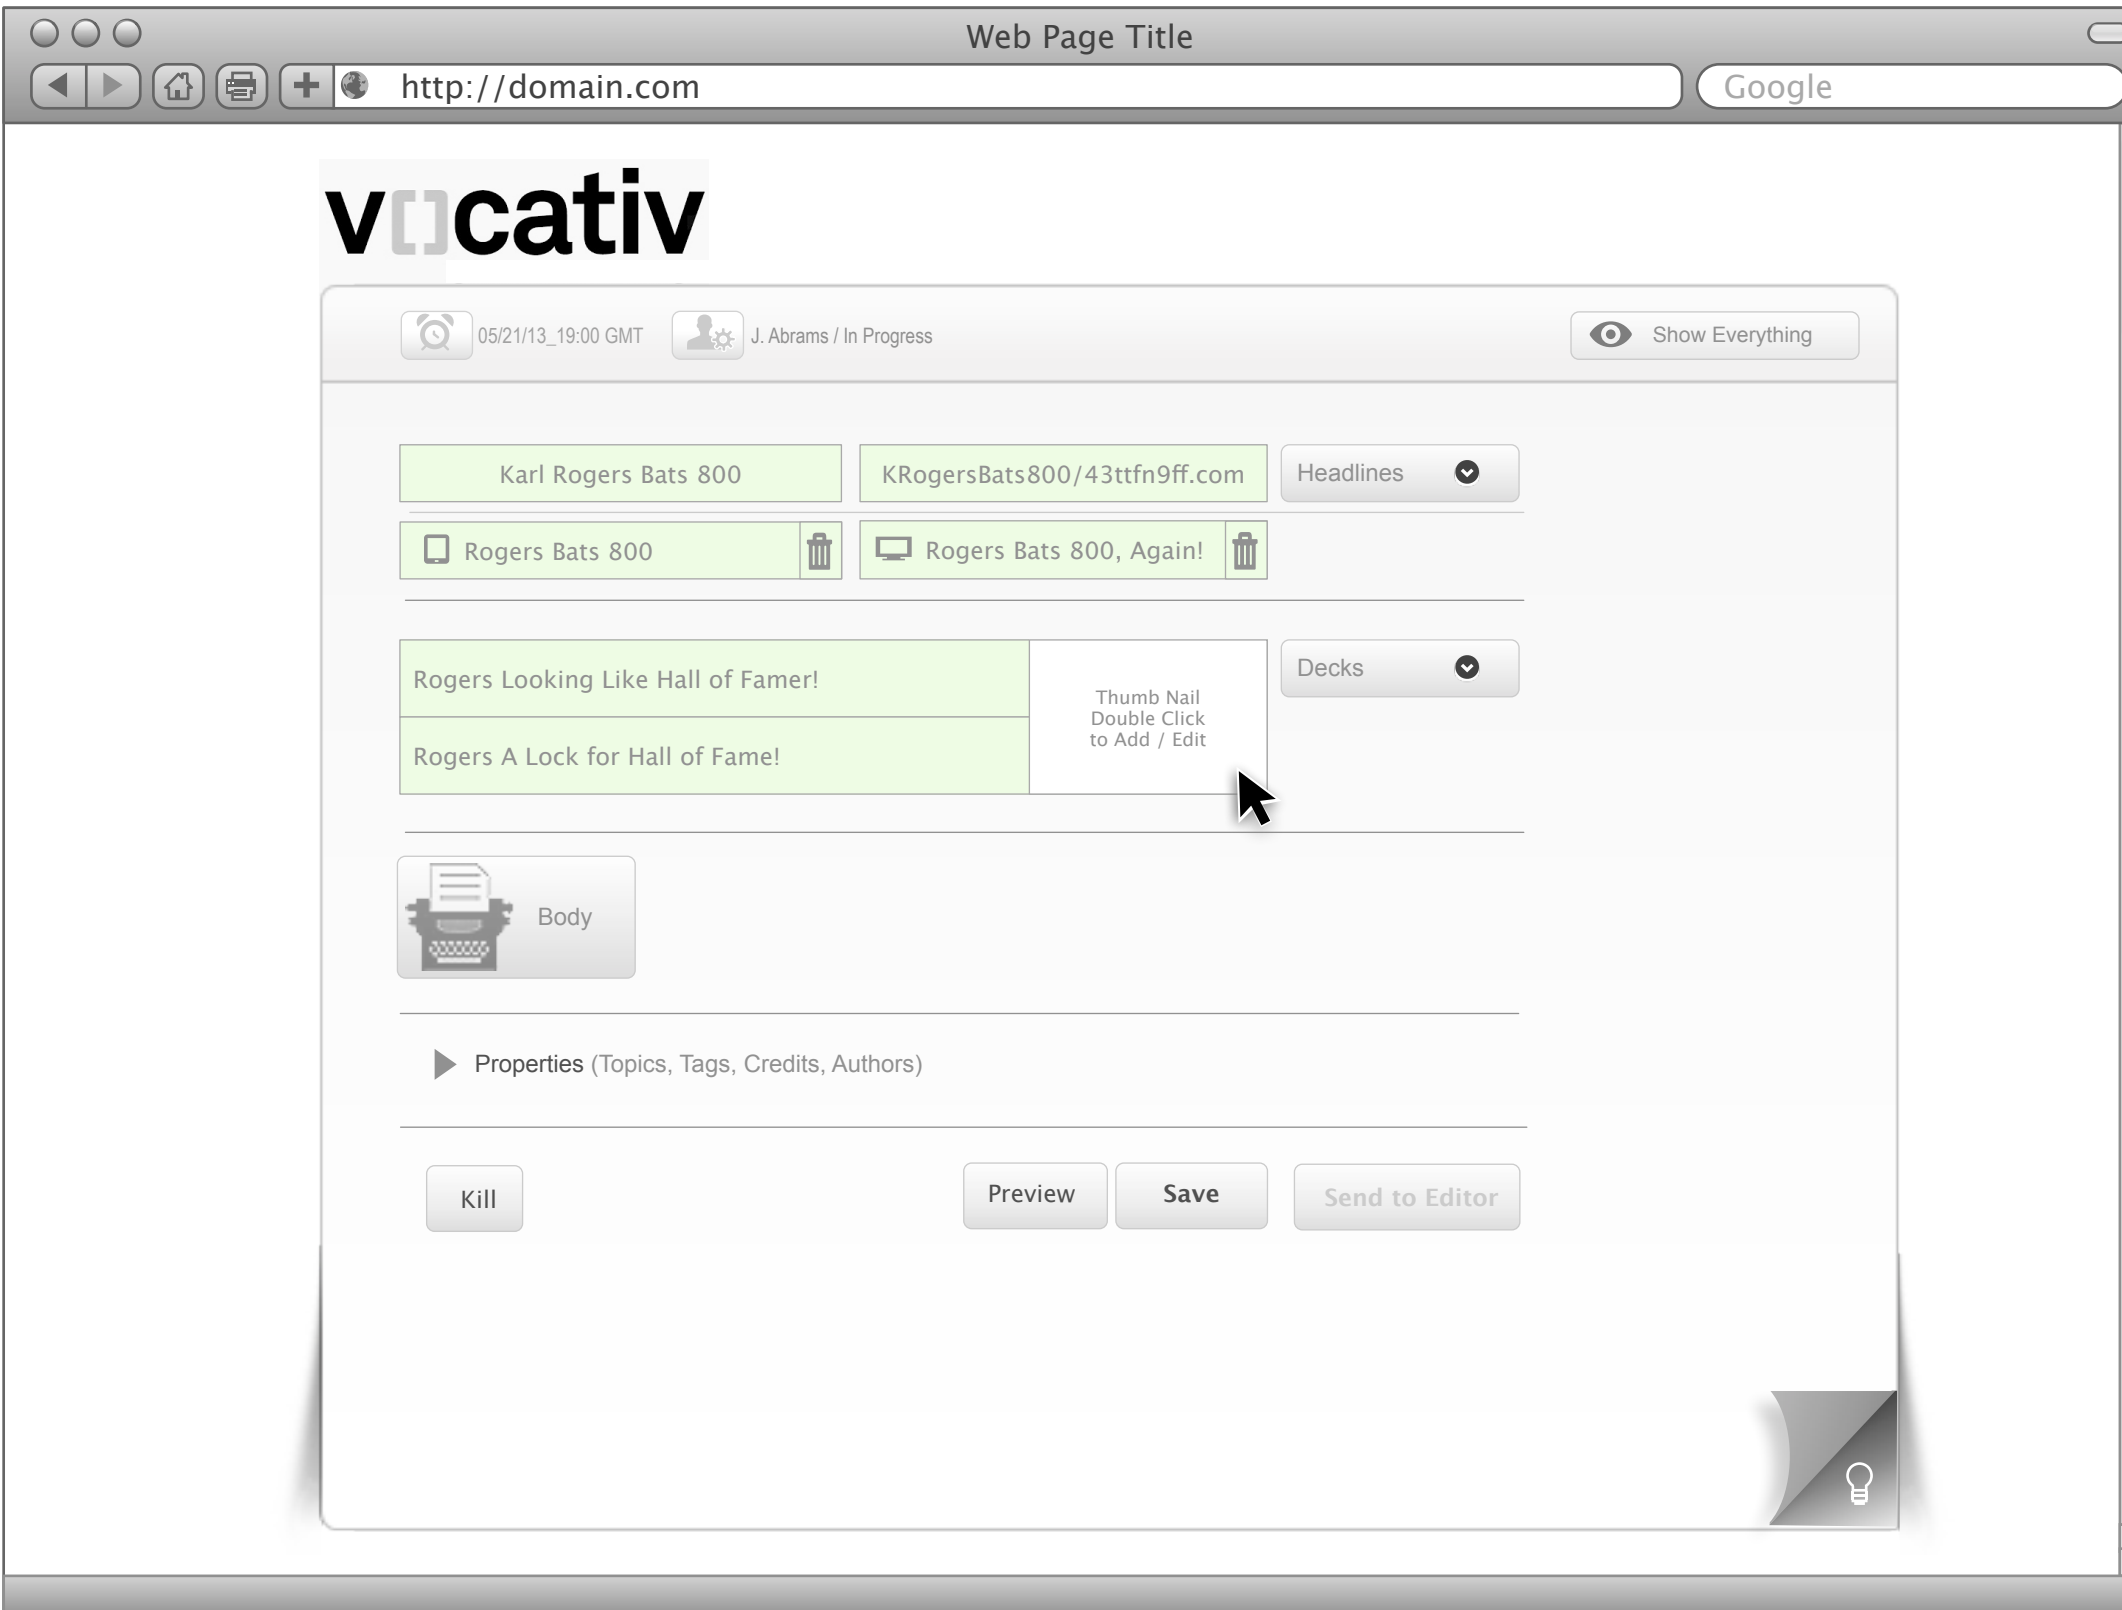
Web Page Title

http://domain.com

Google

v[]cativ

05/21/13_19:00 GMT

J. Abrams / In Progress

Show Everything

Karl Rogers Bats 800

KRogersBats800/43ttfn9ff.com

Headlines

Rogers Bats 800

Rogers Bats 800, Again!

Rogers Looking Like Hall of Famer!

Rogers A Lock for Hall of Fame!

Thumb Nail
Double Click
to Add / Edit

Decks

Body

Properties (Topics, Tags, Credits, Authors)

Kill

Preview

Save

Send to Editor